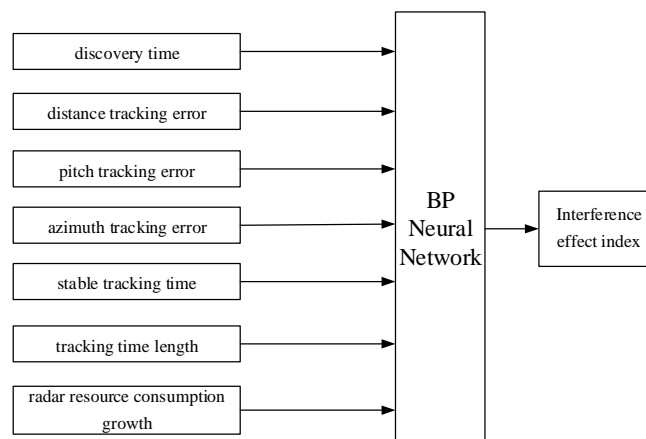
discovery time

distance tracking error

pitch tracking error

azimuth tracking error

stable tracking time

tracking time length

radar resource consumption growth

BP Neural Network

Interference effect index